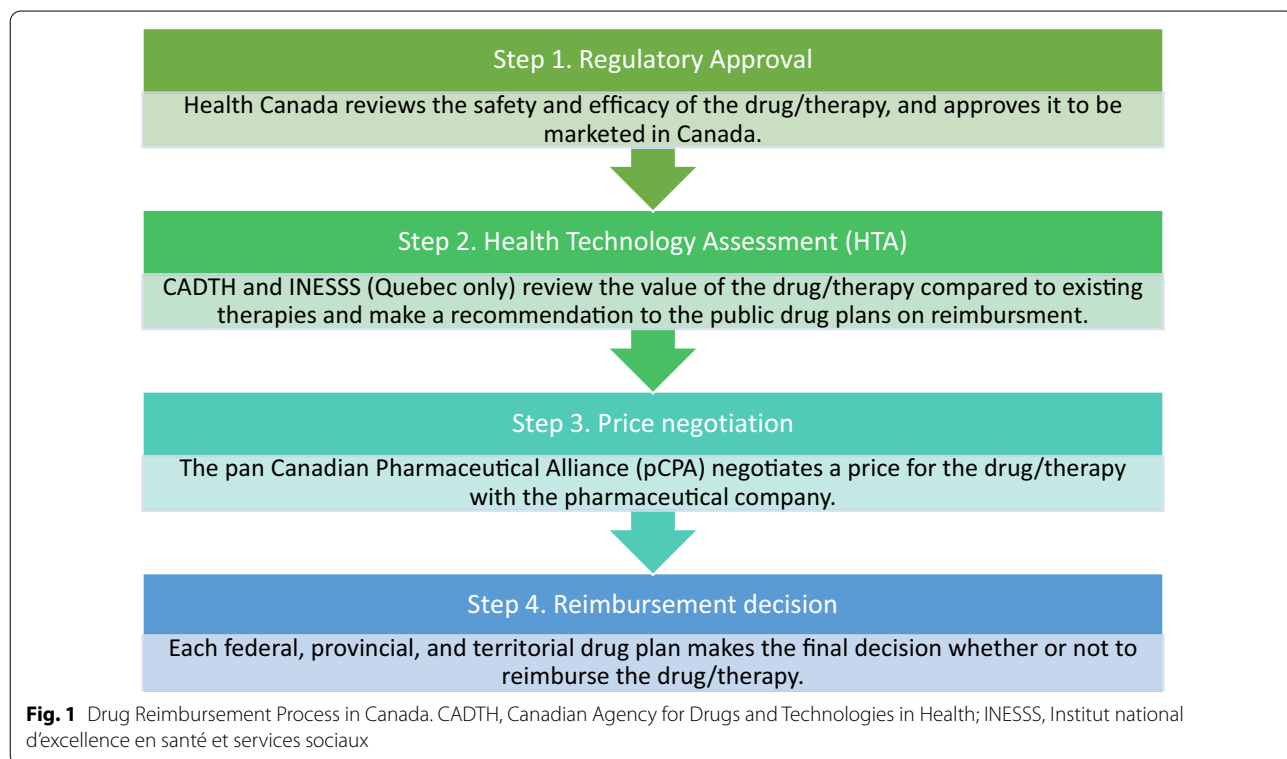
Step 1. Regulatory Approval

Health Canada reviews the safety and efficacy of the drug/therapy, and approves it to be marketed in Canada.

Step 2. Health Technology Assessment (HTA)

CADTH and INESSS (Quebec only) review the value of the drug/therapy compared to existing therapies and make a recommendation to the public drug plans on reimbursment.

Step 3. Price negotiation

The pan Canadian Pharmaceutical Alliance (pCPA) negotiates a price for the drug/therapy with the pharmaceutical company.

Step 4. Reimbursement decision

Each federal, provincial, and territorial drug plan makes the final decision whether or not to reimburse the drug/therapy.

Fig. 1 Drug Reimbursement Process in Canada. CADTH, Canadian Agency for Drugs and Technologies in Health; INESSS, Institut national d'excellence en santé et services sociaux